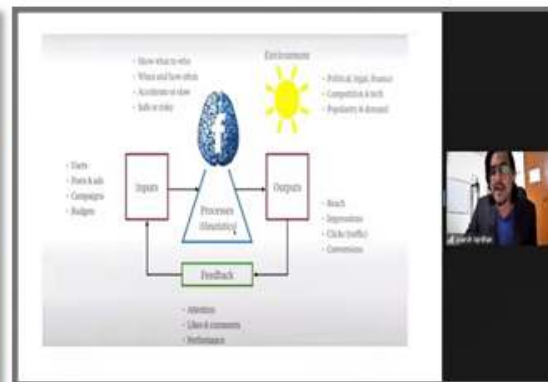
- Show what to who
- When and how often
- Accelerate or slow
- Safe or risky

Environment

- Political, legal, finance
- Competition & tech
- Popularity & demand

- Users
- Posts & ads
- Campaigns
- Budgets

Inputs

Processes (Heuristics)

Outputs

- Reach
- Impressions
- Clicks (traffic)
- Conversions

Feedback

- Attention
- Likes & comments
- Performance

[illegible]